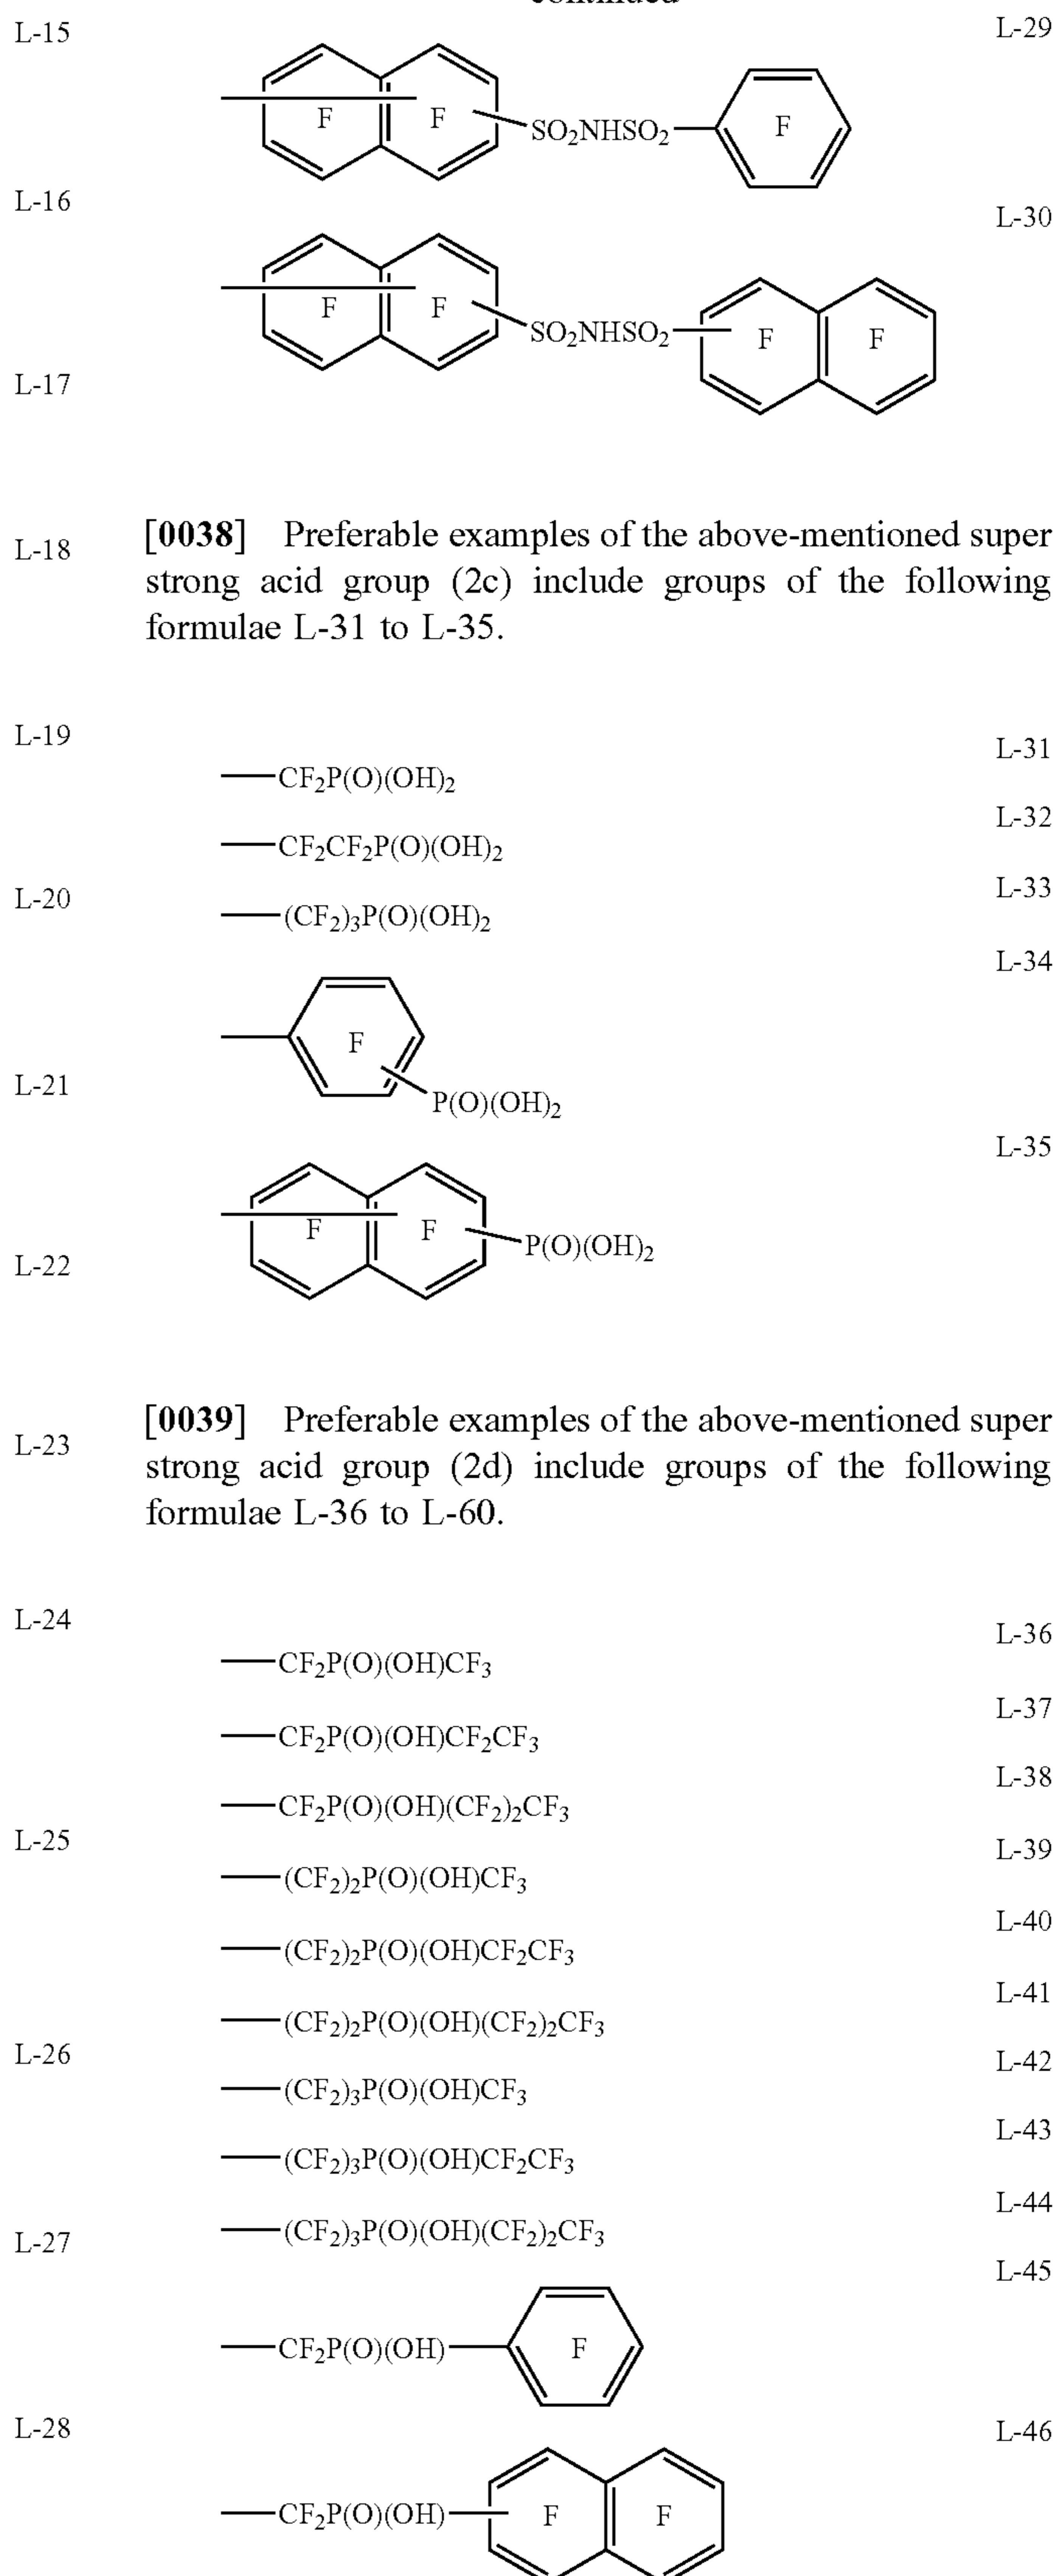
-continued

L-15

L-16

L-17

L-18

L-19

L-20

L-21

L-22

L-23

L-24

L-25

L-26

L-27

L-28

L-29

F F $SO_2NHSO_2$ F

L-30

F F $SO_2NHSO_2$ F F

[0038] Preferable examples of the above-mentioned super strong acid group (2c) include groups of the following formulae L-31 to L-35.

L-31
$—CF_2P(O)(OH)_2$

L-32
$—CF_2CF_2P(O)(OH)_2$

L-33
$—(CF_2)_3P(O)(OH)_2$

L-34
F $P(O)(OH)_2$

L-35
F F $P(O)(OH)_2$

[0039] Preferable examples of the above-mentioned super strong acid group (2d) include groups of the following formulae L-36 to L-60.

L-36
$—CF_2P(O)(OH)CF_3$

L-37
$—CF_2P(O)(OH)CF_2CF_3$

L-38
$—CF_2P(O)(OH)(CF_2)_2CF_3$

L-39
$—(CF_2)_2P(O)(OH)CF_3$

L-40
$—(CF_2)_2P(O)(OH)CF_2CF_3$

L-41
$—(CF_2)_2P(O)(OH)(CF_2)_2CF_3$

L-42
$—(CF_2)_3P(O)(OH)CF_3$

L-43
$—(CF_2)_3P(O)(OH)CF_2CF_3$

L-44
$—(CF_2)_3P(O)(OH)(CF_2)_2CF_3$

L-45
$—CF_2P(O)(OH)—$ F

L-46
$—CF_2P(O)(OH)—$ F F